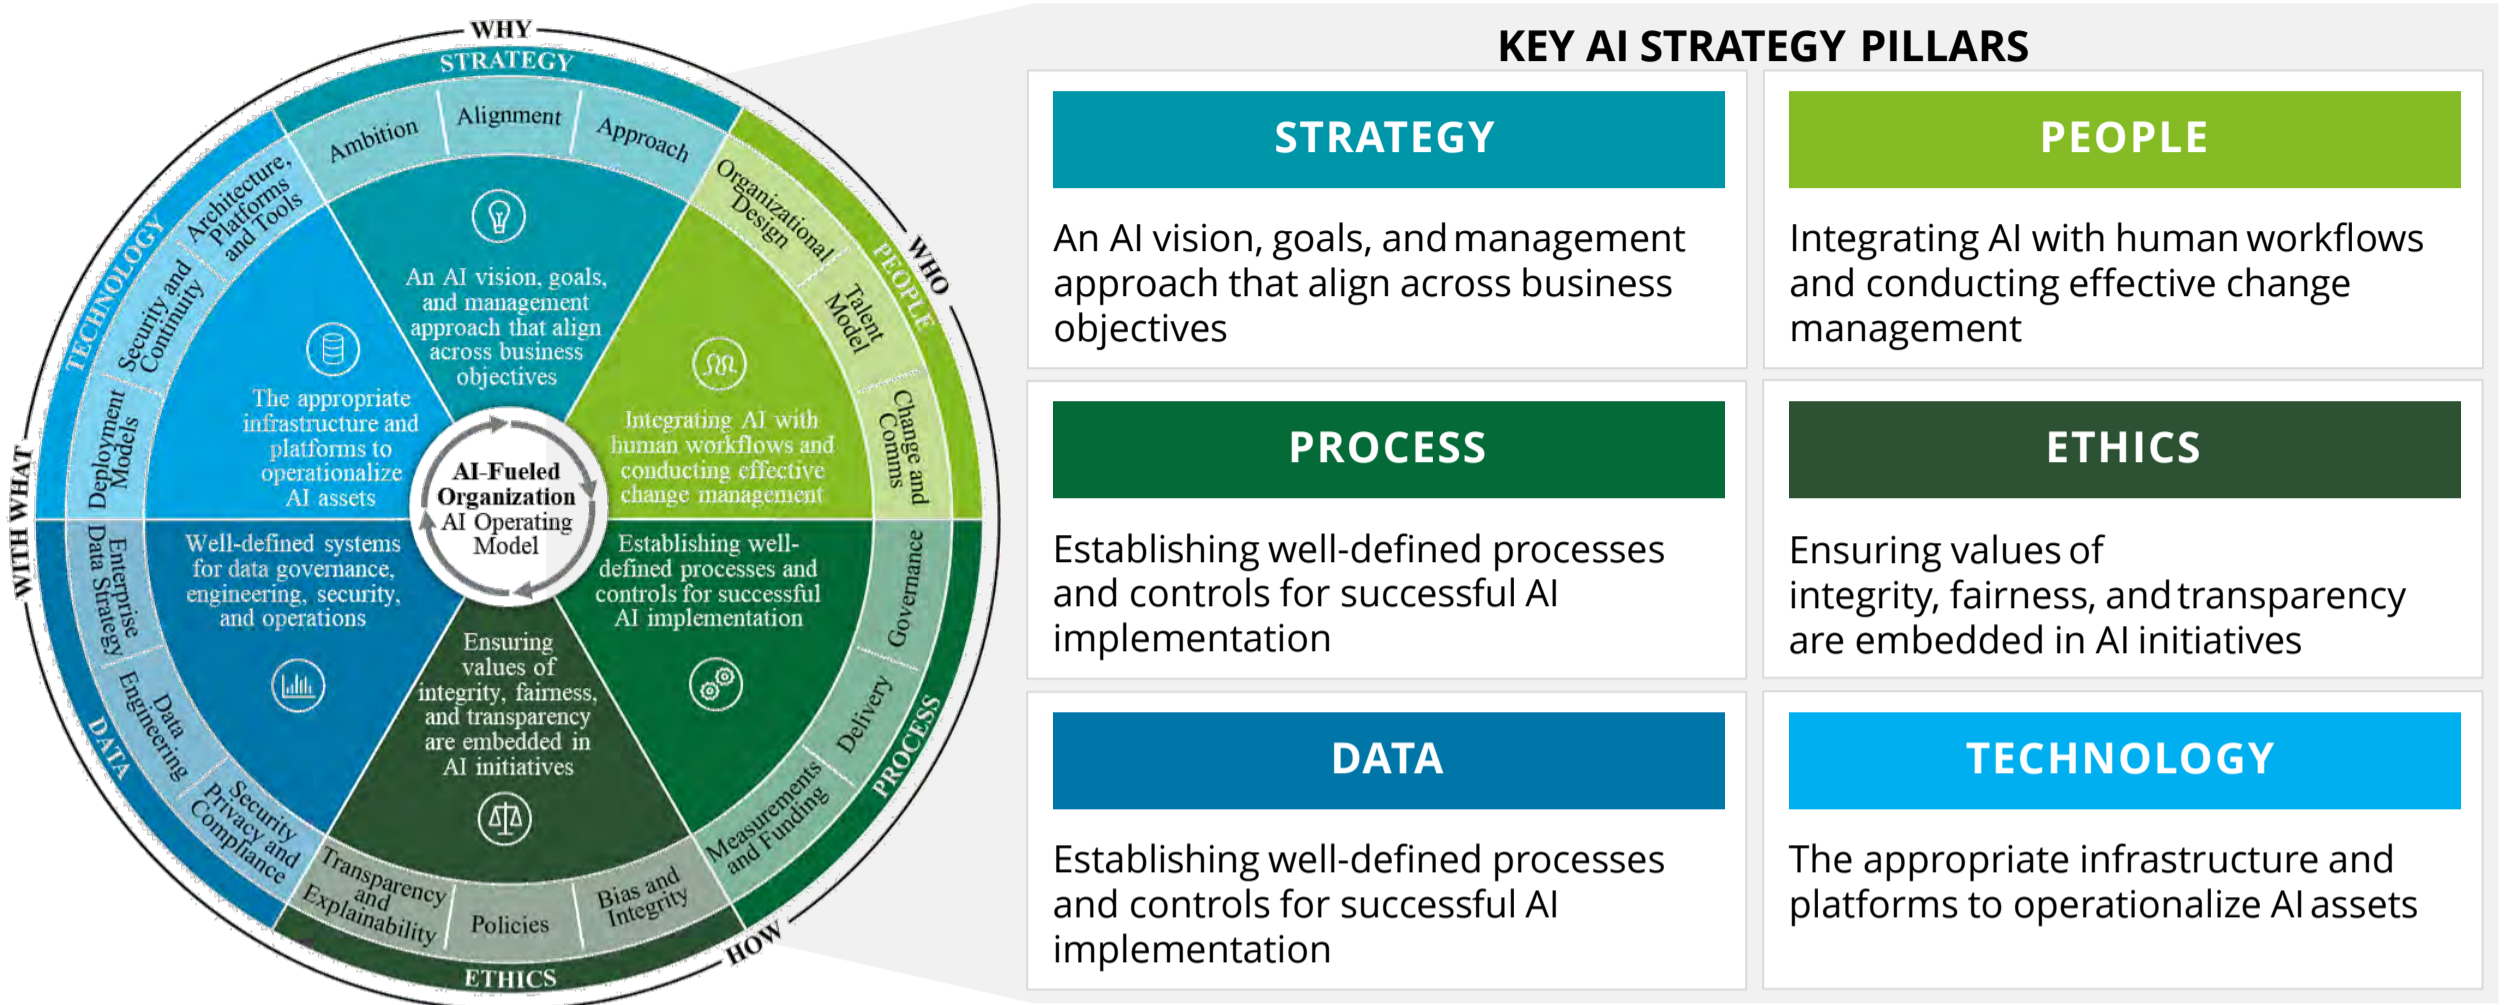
WHY
STRATEGY
Ambition
Alignment
Approach
Organizational Design
Talent Model
Change and Comms
WHO
PEOPLE
TECHNOLOGY
Architecture, Platforms and Tools
Security and Continuity
Deployment Models
WITH WHAT
An AI vision, goals, and management approach that align across business objectives
The appropriate infrastructure and platforms to operationalize AI assets
Integrating AI with human workflows and conducting effective change management
AI-Fueled Organization
AI Operating Model
Well-defined systems for data governance, engineering, security, and operations
Establishing well-defined processes and controls for successful AI implementation
Ensuring values of integrity, fairness, and transparency are embedded in AI initiatives
Enterprise Data Strategy
Data Engineering
Security Privacy and Compliance
DATA
Governance
Delivery
Measurements and Funding
PROCESS
Transparency and Explainability
Policies
Bias and Integrity
ETHICS
HOW

KEY AI STRATEGY PILLARS

STRATEGY
An AI vision, goals, and management approach that align across business objectives

PEOPLE
Integrating AI with human workflows and conducting effective change management

PROCESS
Establishing well-defined processes and controls for successful AI implementation

ETHICS
Ensuring values of integrity, fairness, and transparency are embedded in AI initiatives

DATA
Establishing well-defined processes and controls for successful AI implementation

TECHNOLOGY
The appropriate infrastructure and platforms to operationalize AI assets